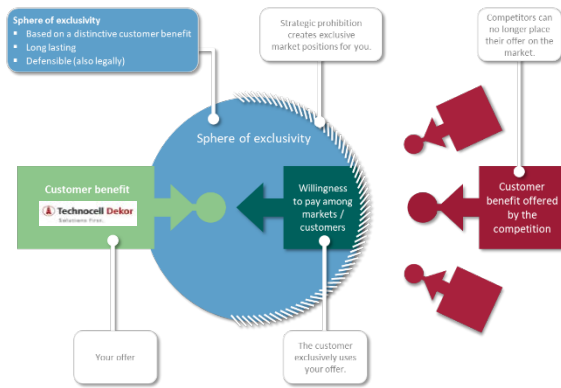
Sphere of exclusivity
- Based on a distinctive customer benefit
- Long lasting
- Defensible (also legally)

Strategic prohibition creates exclusive market positions for you.

Competitors can no longer place their offer on the market.

Sphere of exclusivity

Customer benefit

Technocell Dekor

Solutions First.

Willingness to pay among markets / customers

Customer benefit offered by the competition

Your offer

The customer exclusively uses your offer.